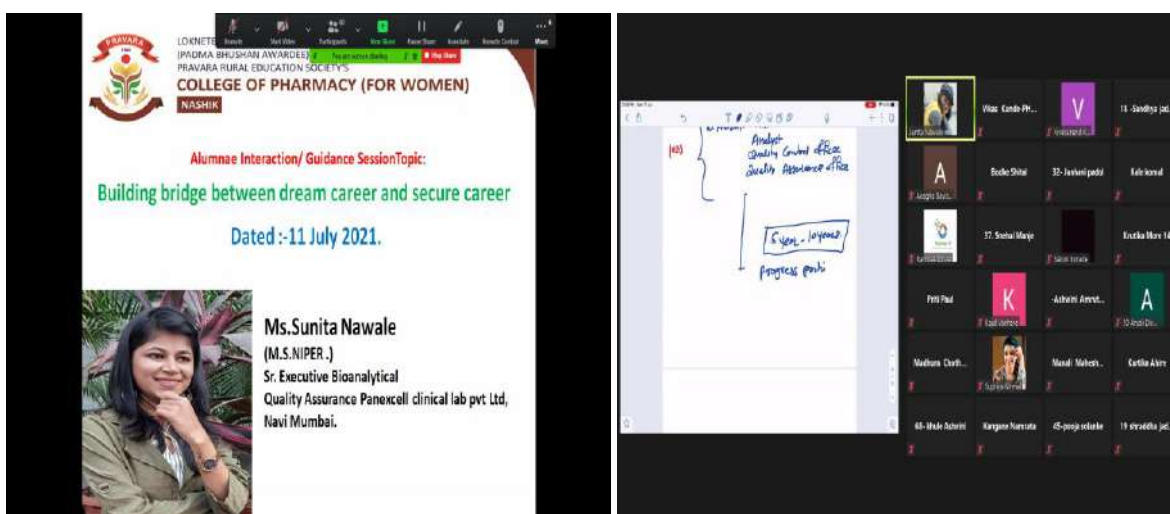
PRAVARA

LOKNETE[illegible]
(PADMA BHUSHAN AWARDEE)
PRAVARA RURAL EDUCATION SOCIETY'S
COLLEGE OF PHARMACY (FOR WOMEN)
NASHIK

Unmute Start Video Participants New Share Pause Share Annotate Remote Control More

You are screen sharing Stop Share

Alumnae Interaction/ Guidance SessionTopic:

Building bridge between dream career and secure career

Dated :-11 July 2021.

Ms.Sunita Nawale
(M.S.NIPER .)
Sr. Executive Bioanalytical
Quality Assurance Panexcell clinical lab pvt Ltd, Navi Mumbai.

Analyst
Quality Control office
Quality Assurance office

5 year - 10 years

Progress posi

Sunita Nawale
Vilas Gunde-PH...
V
11 -Sandhya jad...
A
Bodke Shital
32- Jaishani pada
Kale komal
37. Snehal Manje
Krutika More 14
Priti Paul
K
-Ashwini Amrut...
A
Madhura Chath...
Manali Mahesh...
Cartika Ahire
60- Ithule Ashwini
Kangane Namrata
45-pooja solanke
19 shraddha jad...